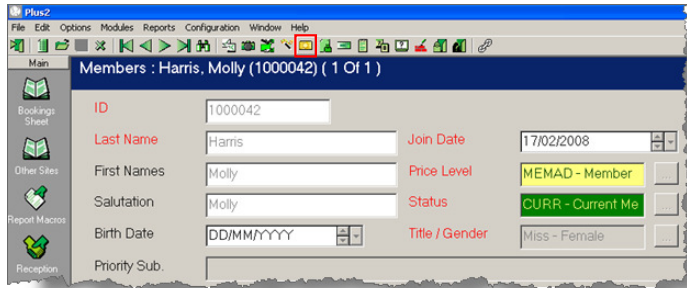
Plus2

File Edit Options Modules Reports Configuration Window Help

Main

Bookings Sheet

Other Sites

Report Macros

Reception

Members : Harris, Molly (1000042) ( 1 Of 1 )

ID 1000042

Last Name Harris

First Names Molly

Salutation Molly

Birth Date DD/MM/YYYY

Priority Sub.

Join Date 17/02/2008

Price Level MEMAD - Member

Status CURR - Current Me

Title / Gender Miss - Female